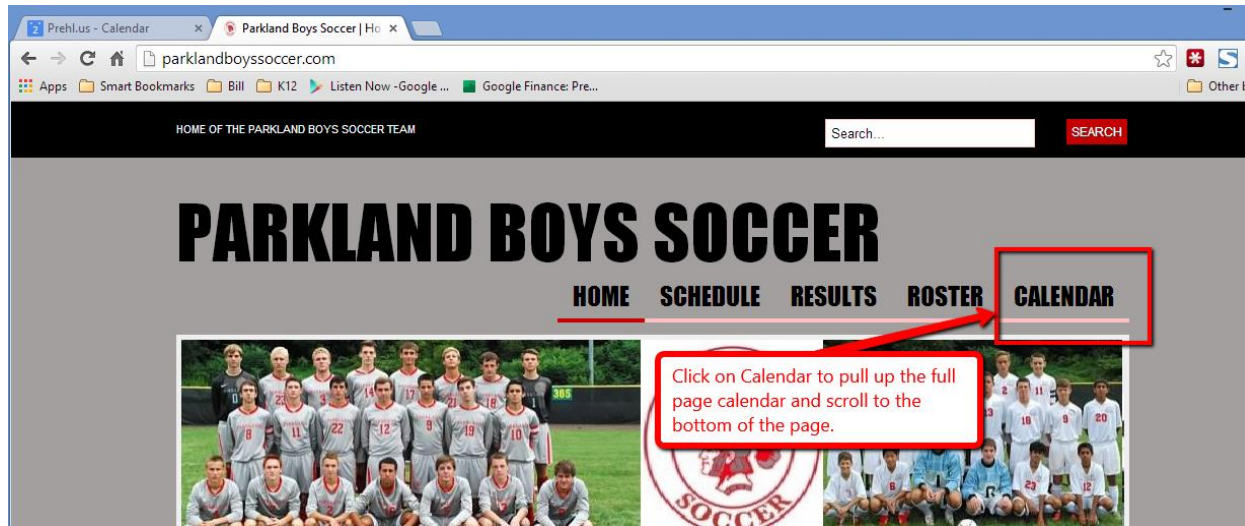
Prehl.us - Calendar
Parkland Boys Soccer | Ho
parklandboyssoccer.com
Apps Smart Bookmarks Bill K12 Listen Now -Google ... Google Finance: Pre...
Other
HOME OF THE PARKLAND BOYS SOCCER TEAM
Search...
SEARCH
PARKLAND BOYS SOCCER
HOME SCHEDULE RESULTS ROSTER CALENDAR
Click on Calendar to pull up the full page calendar and scroll to the bottom of the page.
SOCCER